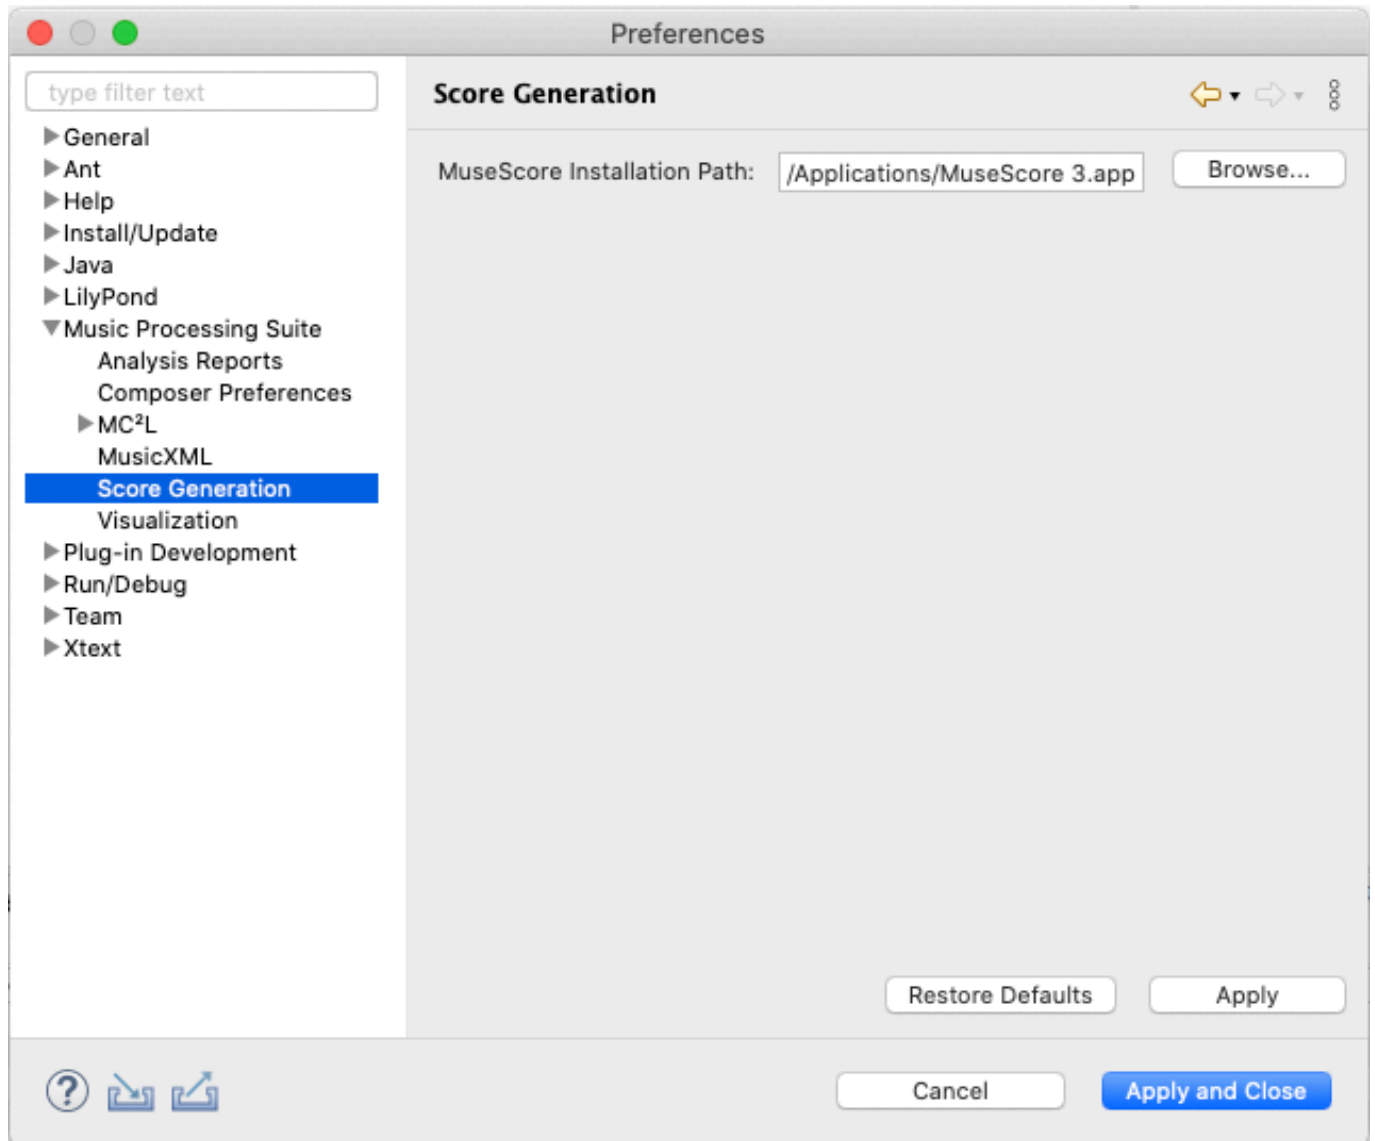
Preferences

type filter text

General
Ant
Help
Install/Update
Java
LilyPond
Music Processing Suite
Analysis Reports
Composer Preferences
MC$^2$L
MusicXML
Score Generation
Visualization
Plug-in Development
Run/Debug
Team
Xtext

Score Generation

MuseScore Installation Path: /Applications/MuseScore 3.app Browse...

Restore Defaults
Apply

Cancel
Apply and Close